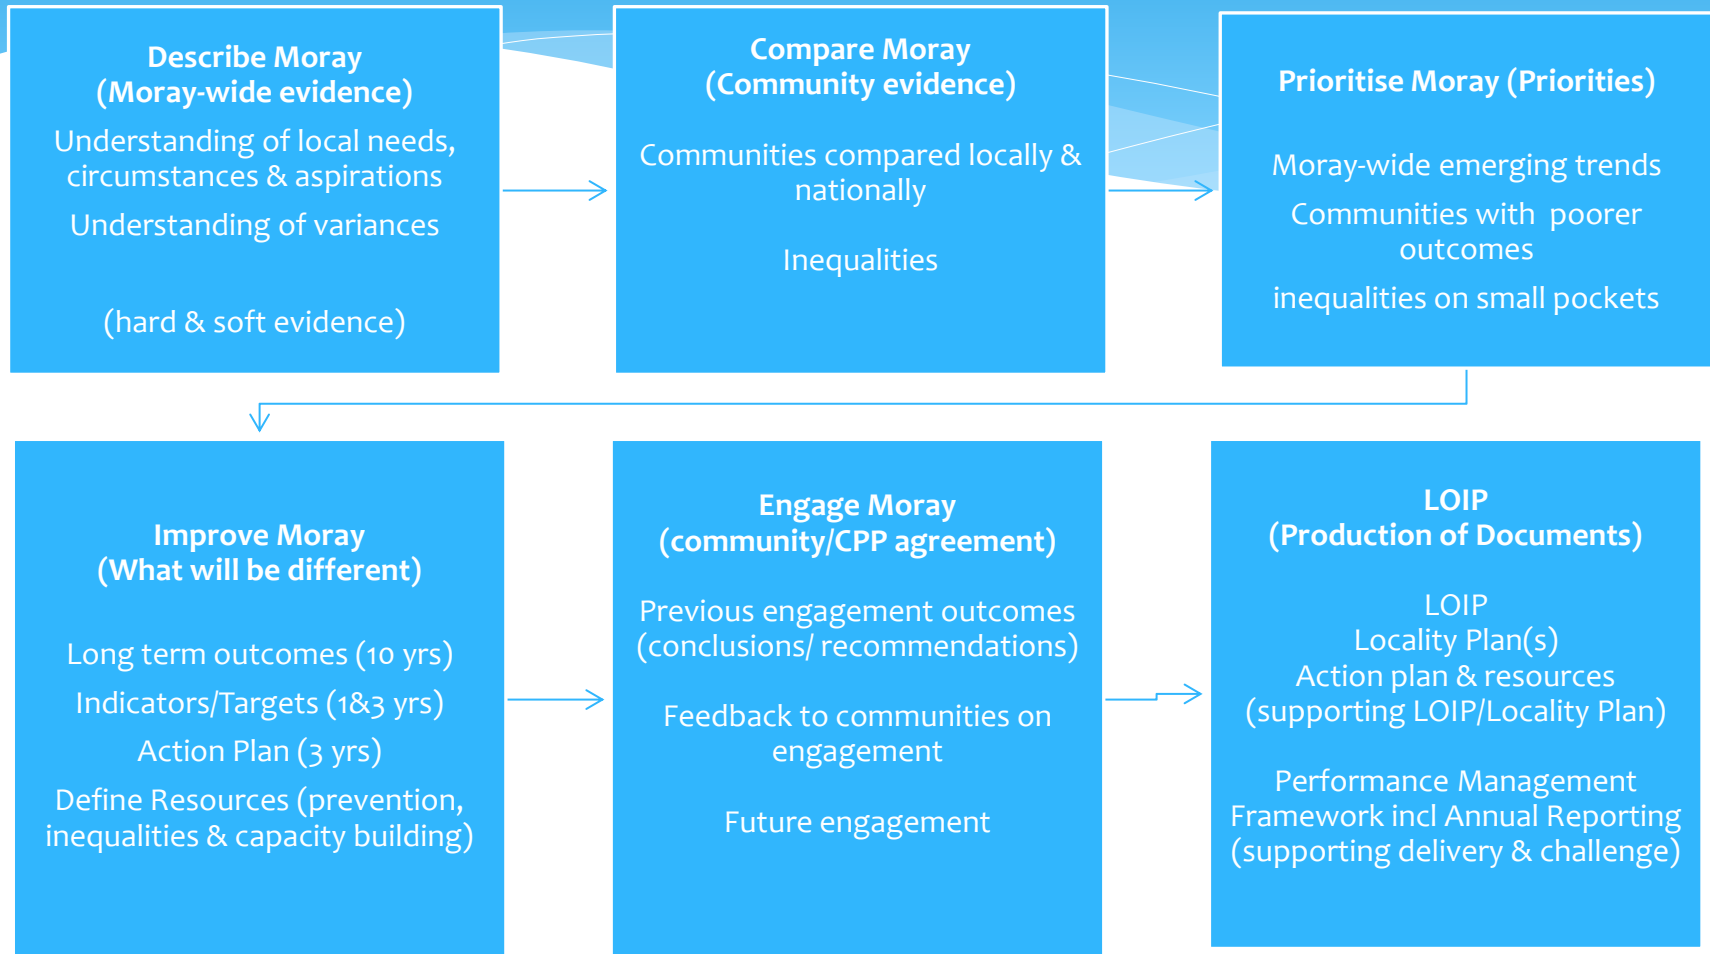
Describe Moray
(Moray-wide evidence)

Understanding of local needs, circumstances & aspirations

Understanding of variances

(hard & soft evidence)

Compare Moray
(Community evidence)

Communities compared locally & nationally

Inequalities

Prioritise Moray (Priorities)

Moray-wide emerging trends

Communities with poorer outcomes

inequalities on small pockets

Improve Moray
(What will be different)

Long term outcomes (10 yrs)

Indicators/Targets (1&3 yrs)

Action Plan (3 yrs)

Define Resources (prevention, inequalities & capacity building)

Engage Moray
(community/CPP agreement)

Previous engagement outcomes (conclusions/ recommendations)

Feedback to communities on engagement

Future engagement

LOIP
(Production of Documents)

LOIP
Locality Plan(s)
Action plan & resources
(supporting LOIP/Locality Plan)

Performance Management Framework incl Annual Reporting (supporting delivery & challenge)